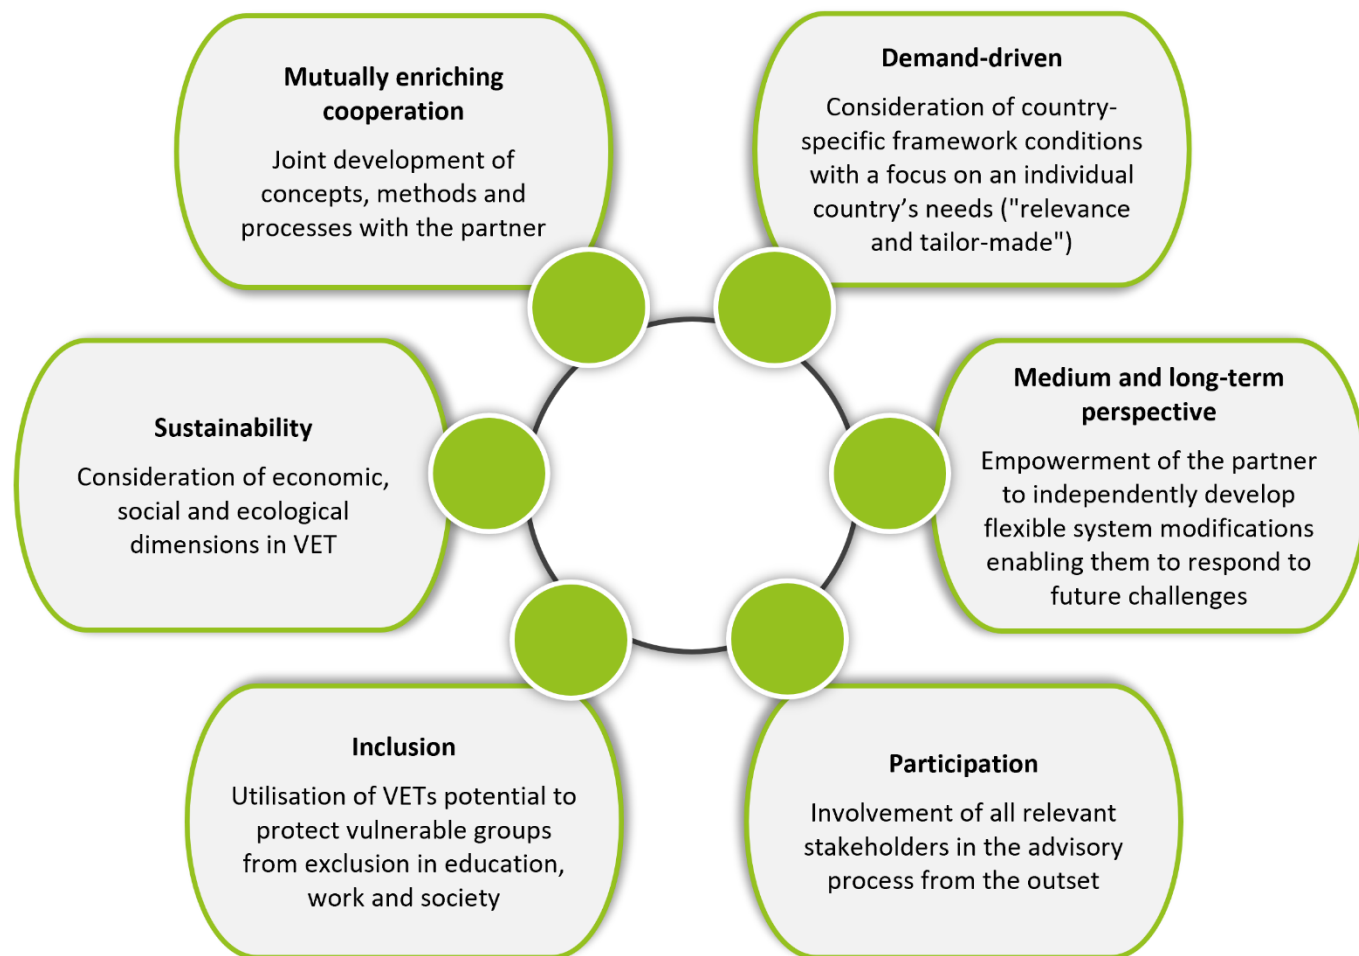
**Mutually enriching cooperation**

Joint development of concepts, methods and processes with the partner

**Demand-driven**

Consideration of country-specific framework conditions with a focus on an individual country's needs ("relevance and tailor-made")

**Sustainability**

Consideration of economic, social and ecological dimensions in VET

**Medium and long-term perspective**

Empowerment of the partner to independently develop flexible system modifications enabling them to respond to future challenges

**Inclusion**

Utilisation of VETs potential to protect vulnerable groups from exclusion in education, work and society

**Participation**

Involvement of all relevant stakeholders in the advisory process from the outset